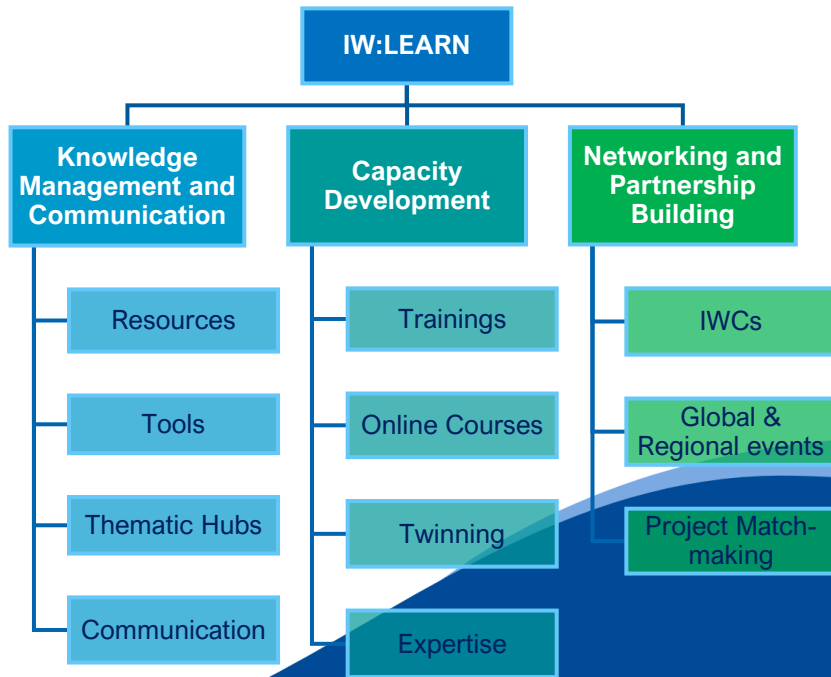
IW:LEARN

Knowledge Management and Communication

Resources

Tools

Thematic Hubs

Communication

Capacity Development

Trainings

Online Courses

Twinning

Expertise

Networking and Partnership Building

IWCs

Global & Regional events

Project Match-making